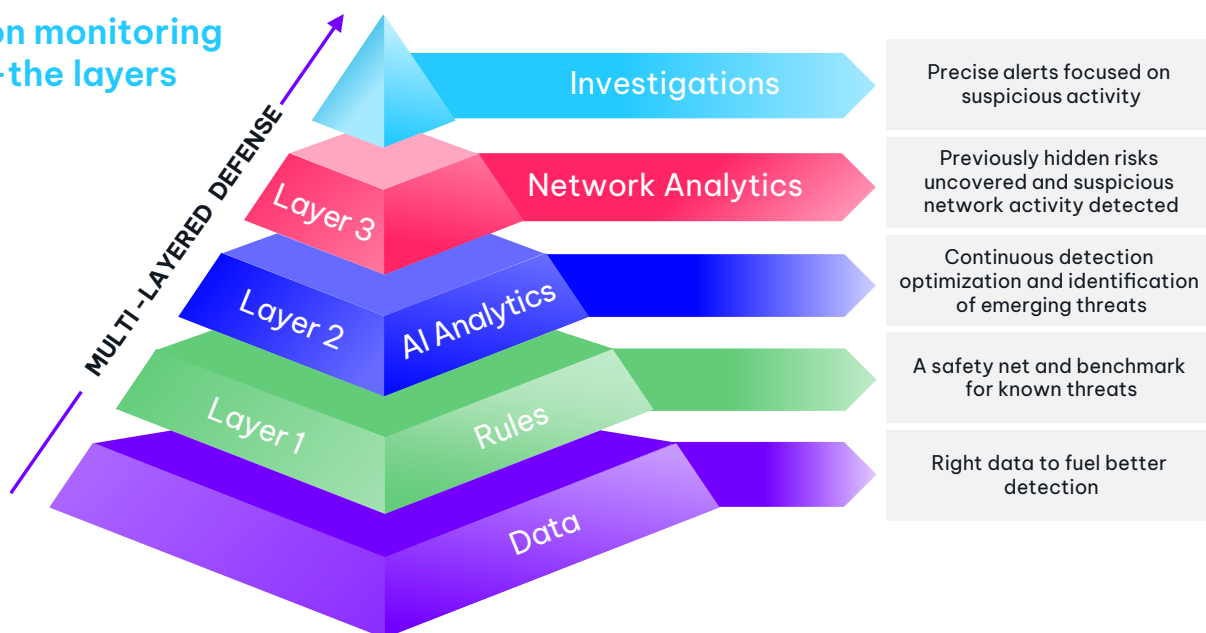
on monitoring
-the layers

MULTI-LAYERED DEFENSE

Investigations

Precise alerts focused on suspicious activity

Layer 3

Network Analytics

Previously hidden risks uncovered and suspicious network activity detected

Layer 2

AI Analytics

Continuous detection optimization and identification of emerging threats

Layer 1

Rules

A safety net and benchmark for known threats

Data

Right data to fuel better detection